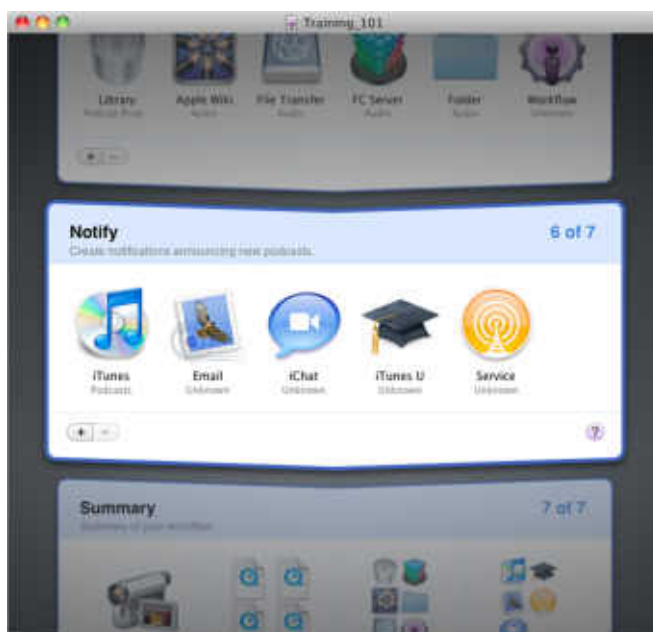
Training_101

Library
Podcast Prod

Apple Wiki
Audio

File Transfer
Audio

FC Server
Audio

Folder
Audio

Workflow
Unknown

+ −

Notify
6 of 7
Create notifications announcing new podcasts.

iTunes
Podcasts

Email
Unknown

iChat
Unknown

iTunes U
Unknown

Service
Unknown

+ −

?

Summary
7 of 7
Summary of your workflow.